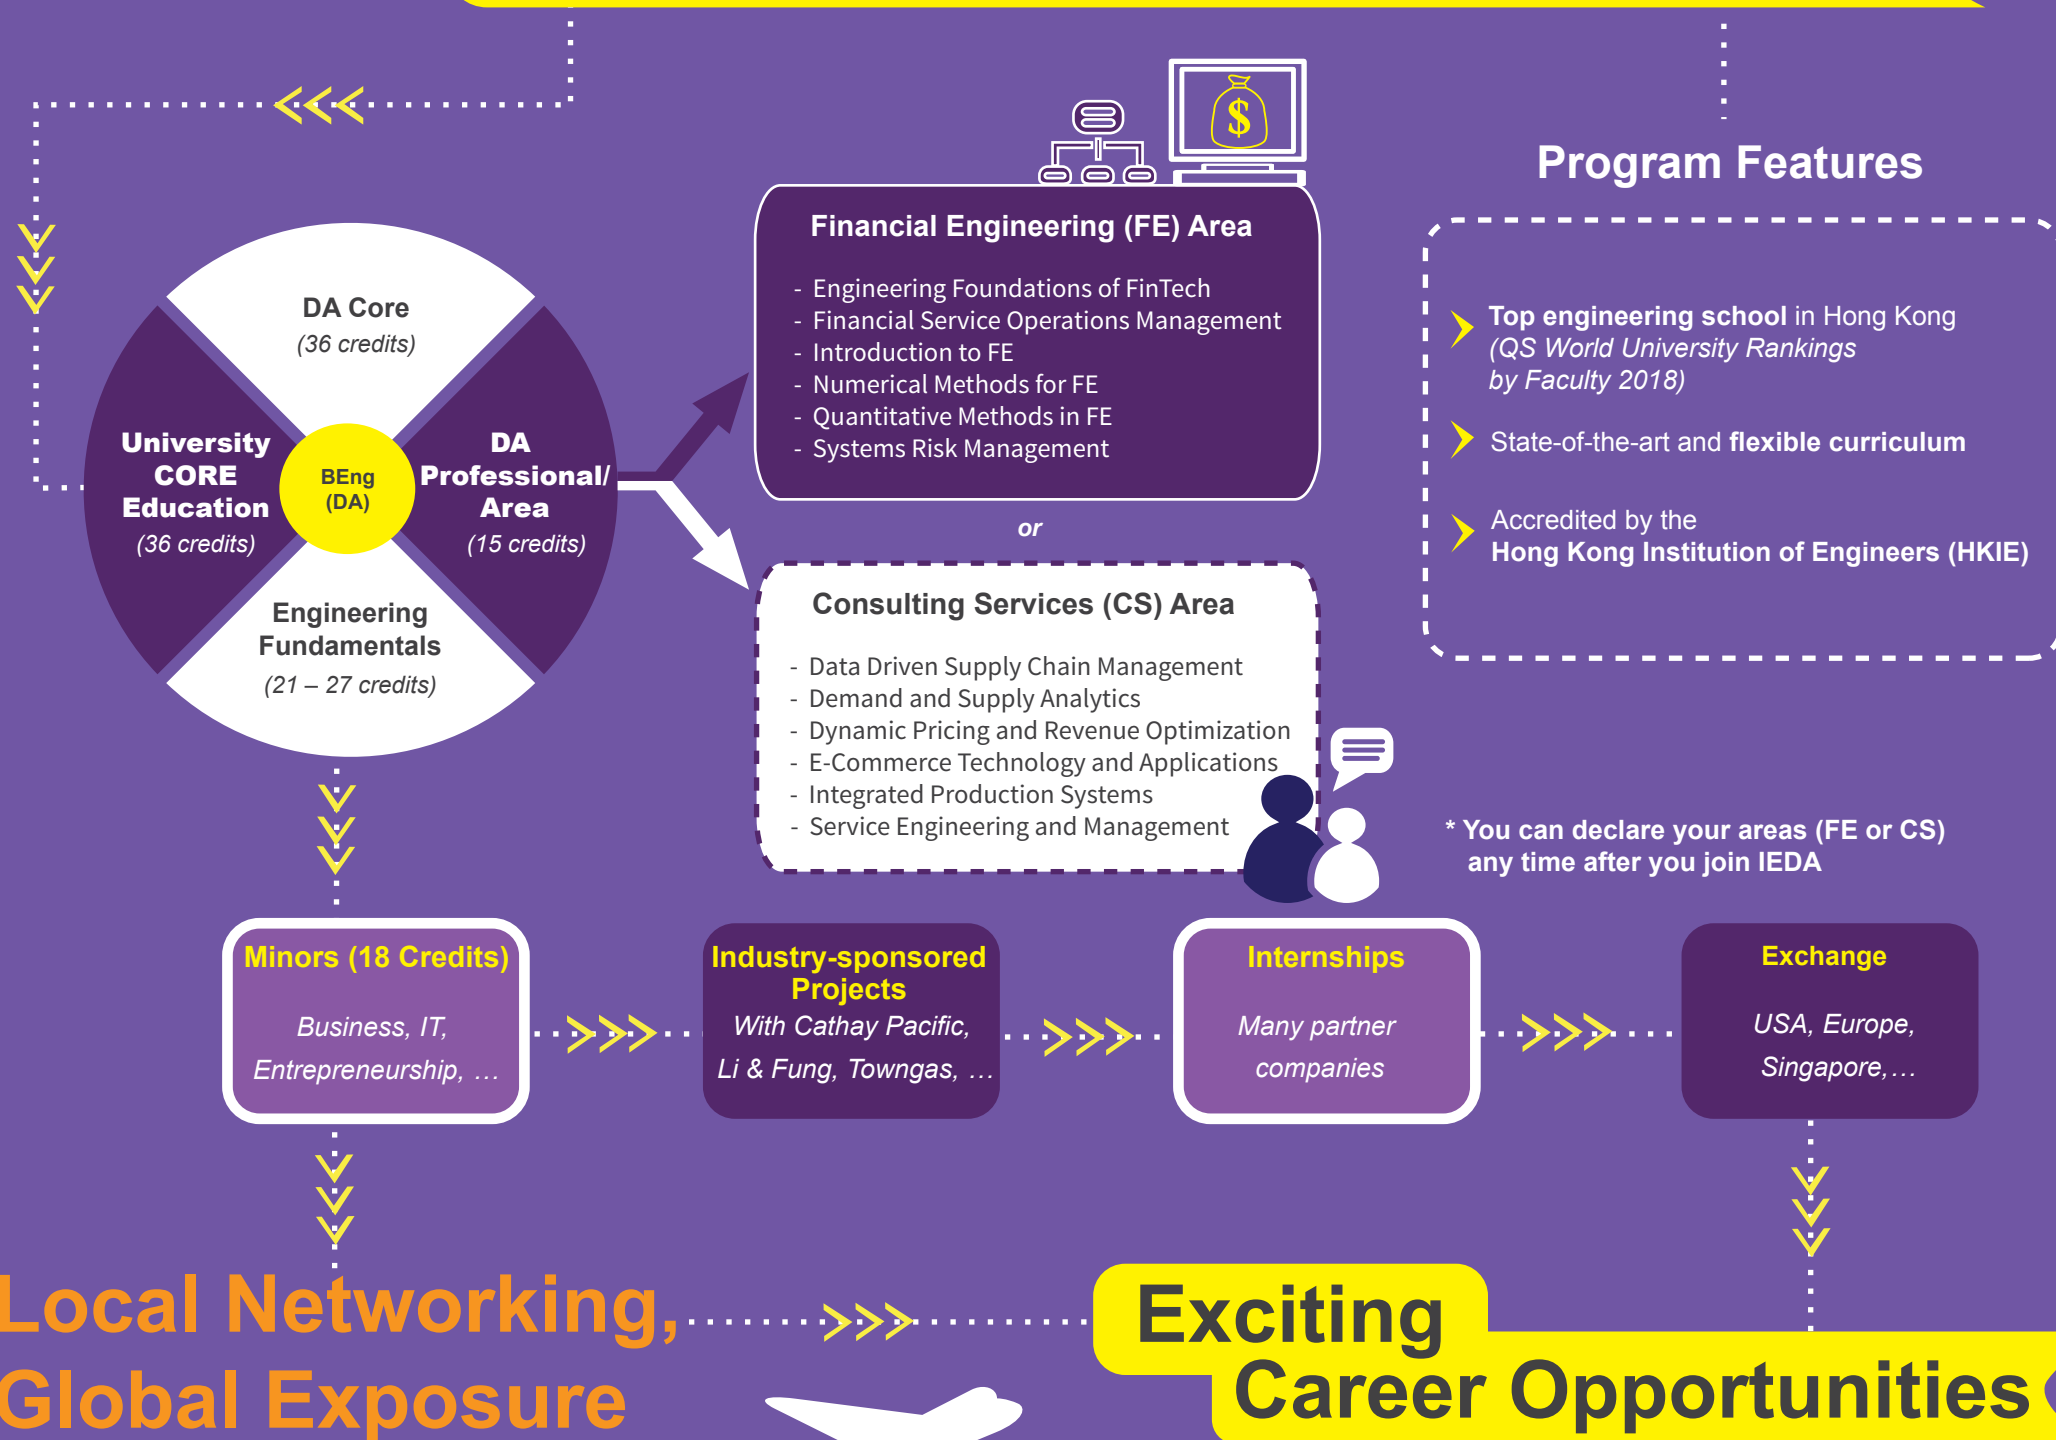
DA Core
(36 credits)

University CORE Education
(36 credits)

BEng (DA)

DA Professional/ Area
(15 credits)

Engineering Fundamentals
(21 – 27 credits)

Financial Engineering (FE) Area

- Engineering Foundations of FinTech
- Financial Service Operations Management
- Introduction to FE
- Numerical Methods for FE
- Quantitative Methods in FE
- Systems Risk Management

or

Consulting Services (CS) Area

- Data Driven Supply Chain Management
- Demand and Supply Analytics
- Dynamic Pricing and Revenue Optimization
- E-Commerce Technology and Applications
- Integrated Production Systems
- Service Engineering and Management

$

Program Features

Top engineering school in Hong Kong (QS World University Rankings by Faculty 2018)

State-of-the-art and flexible curriculum

Accredited by the Hong Kong Institution of Engineers (HKIE)

* You can declare your areas (FE or CS) any time after you join IEDA

Minors (18 Credits)
Business, IT, Entrepreneurship, …

Industry-sponsored Projects
With Cathay Pacific, Li & Fung, Towngas, …

Internships
Many partner companies

Exchange
USA, Europe, Singapore,…

Local Networking, Global Exposure

Exciting Career Opportunities